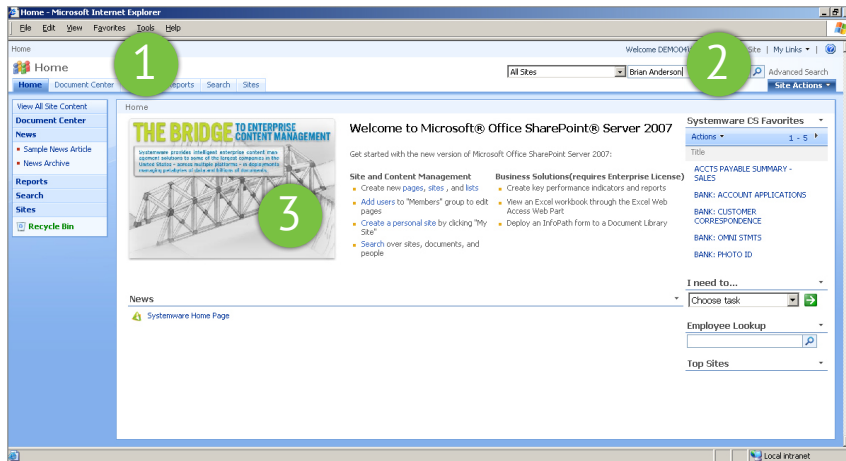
Home - Microsoft Internet Explorer

File Edit View Favorites Tools Help

Home

Welcome DEMO04\ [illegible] Site | My Links ▾ |

Home

All Sites

Brian Anderson

Advanced Search

1

2

Home Document Center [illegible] Reports Search Sites

Site Actions ▾

View All Site Content

Document Center

News

Sample News Article

News Archive

Reports

Search

Sites

Recycle Bin

Home

THE BRIDGE TO ENTERPRISE CONTENT MANAGEMENT

Systemware provides intelligent enterprise content management solutions to some of the largest companies in the United States – across multiple platforms – in environments managing petabytes of data and billions of documents.

3

Welcome to Microsoft® Office SharePoint® Server 2007

Get started with the new version of Microsoft Office SharePoint Server 2007:

Site and Content Management

Create new pages, sites, and lists

Add users to "Members" group to edit pages

Create a personal site by clicking "My Site"

Search over sites, documents, and people

Business Solutions(requires Enterprise License)

Create key performance indicators and reports

View an Excel workbook through the Excel Web Access Web Part

Deploy an InfoPath form to a Document Library

Systemware CS Favorites

Actions ▾ 1 - 5

Title

ACCTS PAYABLE SUMMARY - SALES

BANK: ACCOUNT APPLICATIONS

BANK: CUSTOMER CORRESPONDENCE

BANK: OMNI STMTS

BANK: PHOTO ID

News

Systemware Home Page

I need to...

Choose task

Employee Lookup

Top Sites

Local intranet